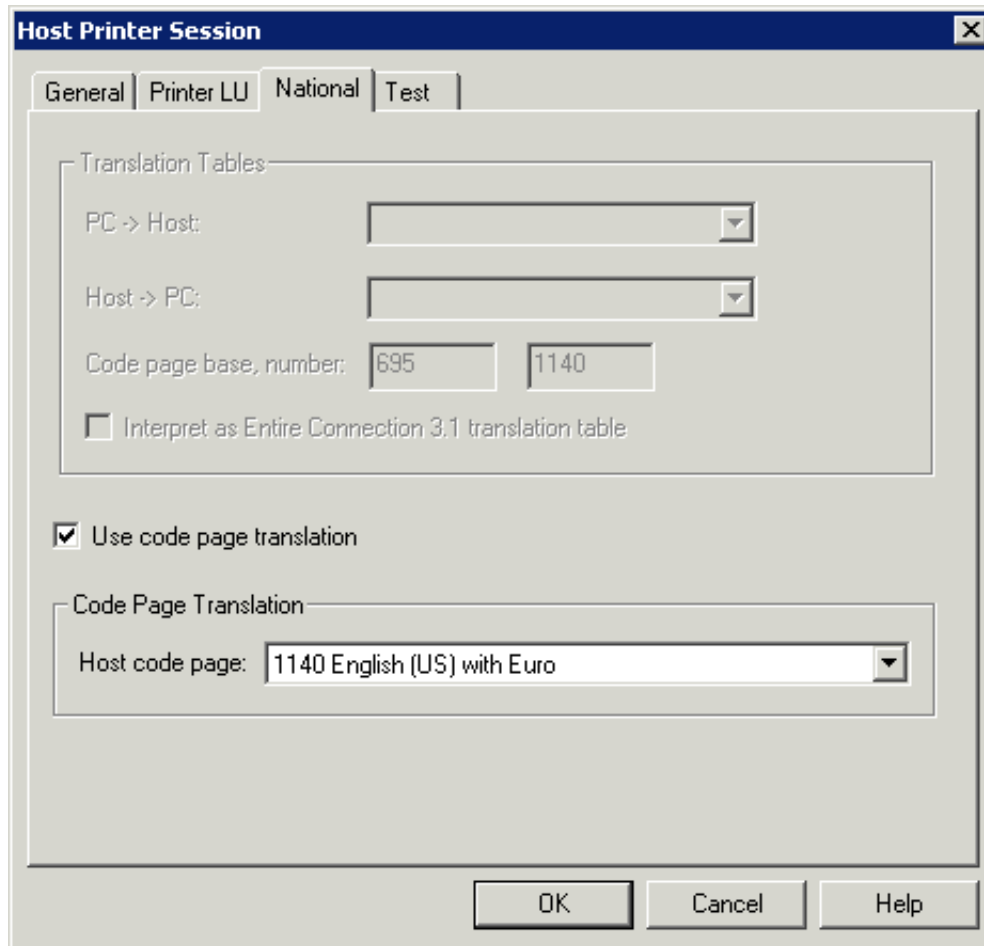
Host Printer Session

General | Printer LU | National | Test

Translation Tables

PC -> Host:

Host -> PC:

Code page base, number: 695 1140

Interpret as Entire Connection 3.1 translation table

Use code page translation

Code Page Translation

Host code page: 1140 English (US) with Euro

OK Cancel Help